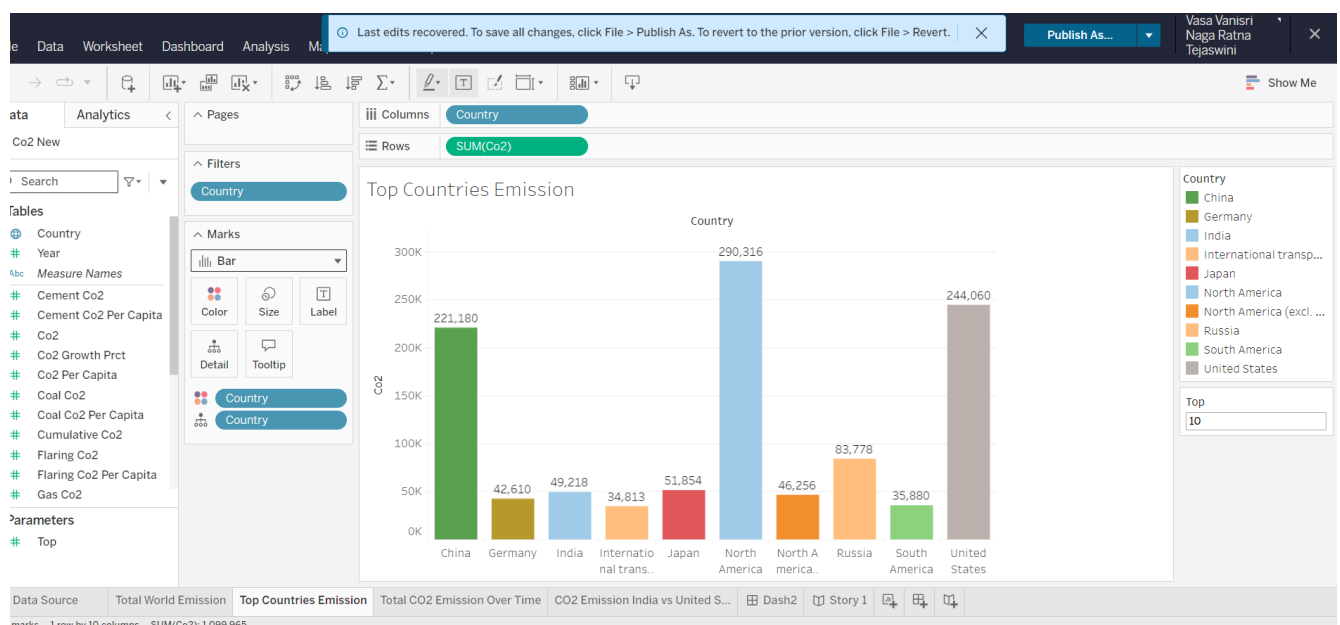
le Data Worksheet Dashboard Analysis Ma

Last edits recovered. To save all changes, click File > Publish As. To revert to the prior version, click File > Revert.

Publish As...

Vasa Vanisri Naga Ratna Tejaswini

Show Me

ata Analytics

Co2 New

Search

Tables
Country
Year
Measure Names
Cement Co2
Cement Co2 Per Capita
Co2
Co2 Growth Prct
Co2 Per Capita
Coal Co2
Coal Co2 Per Capita
Cumulative Co2
Flaring Co2
Flaring Co2 Per Capita
Gas Co2

Parameters
Top

Pages

Filters
Country

Marks
Bar
Color
Size
Label
Detail
Tooltip
Country
Country

Columns Country
Rows SUM(Co2)

Top Countries Emission

Country

| Country | Co2 |
|---|---|
| China | 221,180 |
| Germany | 42,610 |
| India | 49,218 |
| Internatio nal trans.. | 34,813 |
| Japan | 51,854 |
| North America | 290,316 |
| North A merica.. | 46,256 |
| Russia | 83,778 |
| South America | 35,880 |
| United States | 244,060 |

Co2
300K
250K
200K
150K
100K
50K
0K

Country
China
Germany
India
International transp...
Japan
North America
North America (excl. ...
Russia
South America
United States

Top
10

Data Source Total World Emission Top Countries Emission Total CO2 Emission Over Time CO2 Emission India vs United S... Dash2 Story 1

marks 1 row by 10 columns SUM(Co2): 1,099,965